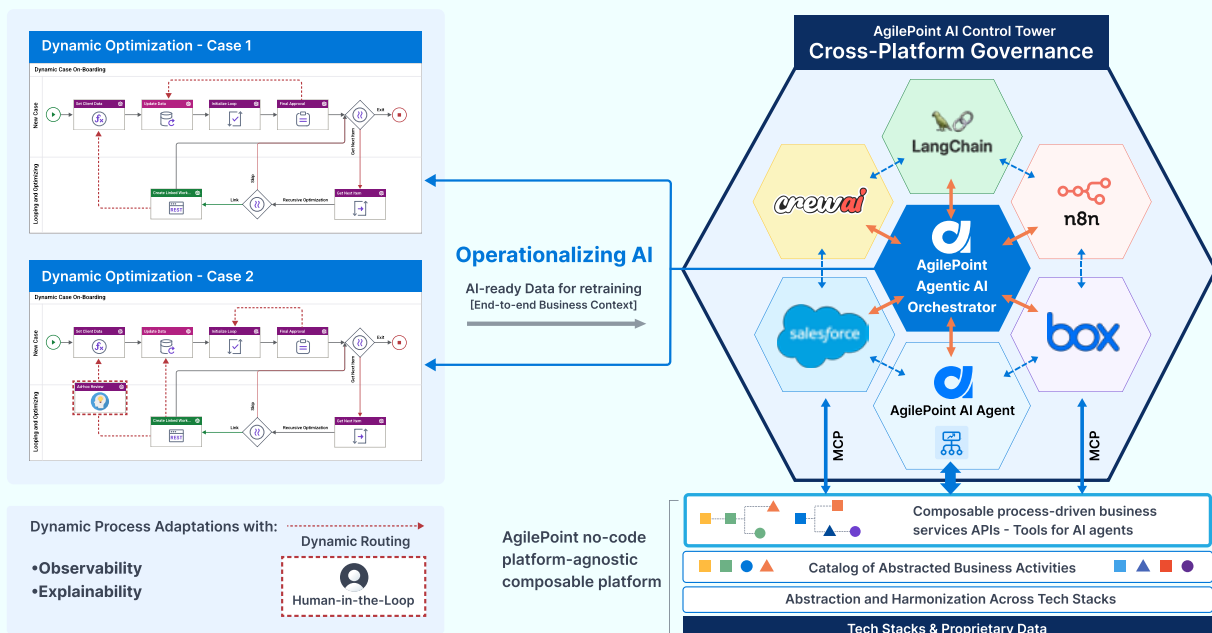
Dynamic Optimization - Case 1

Dynamic Case On-Boarding

New Case

Set Client Data

Update Data

Initiation Loop

Final Approval

Exit

Get Next Item

Looping and Optimizing

Create Linked Work...

REST

Link

Skip

Recursive Optimization

Get Next Item

Dynamic Optimization - Case 2

Dynamic Case On-Boarding

New Case

Set Client Data

Update Data

Initiation Loop

Final Approval

Exit

Get Next Item

Looping and Optimizing

Ad Hoc Review

Create Linked Work...

REST

Link

Skip

Recursive Optimization

Get Next Item

Operationalizing AI

AI-ready Data for retraining
[End-to-end Business Context]

AgilePoint AI Control Tower
Cross-Platform Governance

LangChain

crewai

n8n

AgilePoint Agentic AI Orchestrator

salesforce

box

AgilePoint AI Agent

MCP

MCP

Composable process-driven business services APIs - Tools for AI agents

Catalog of Abstracted Business Activities

Abstraction and Harmonization Across Tech Stacks

Tech Stacks & Proprietary Data

AgilePoint no-code platform-agnostic composable platform

Dynamic Process Adaptations with:

Dynamic Routing

•Observability
•Explainability

Human-in-the-Loop